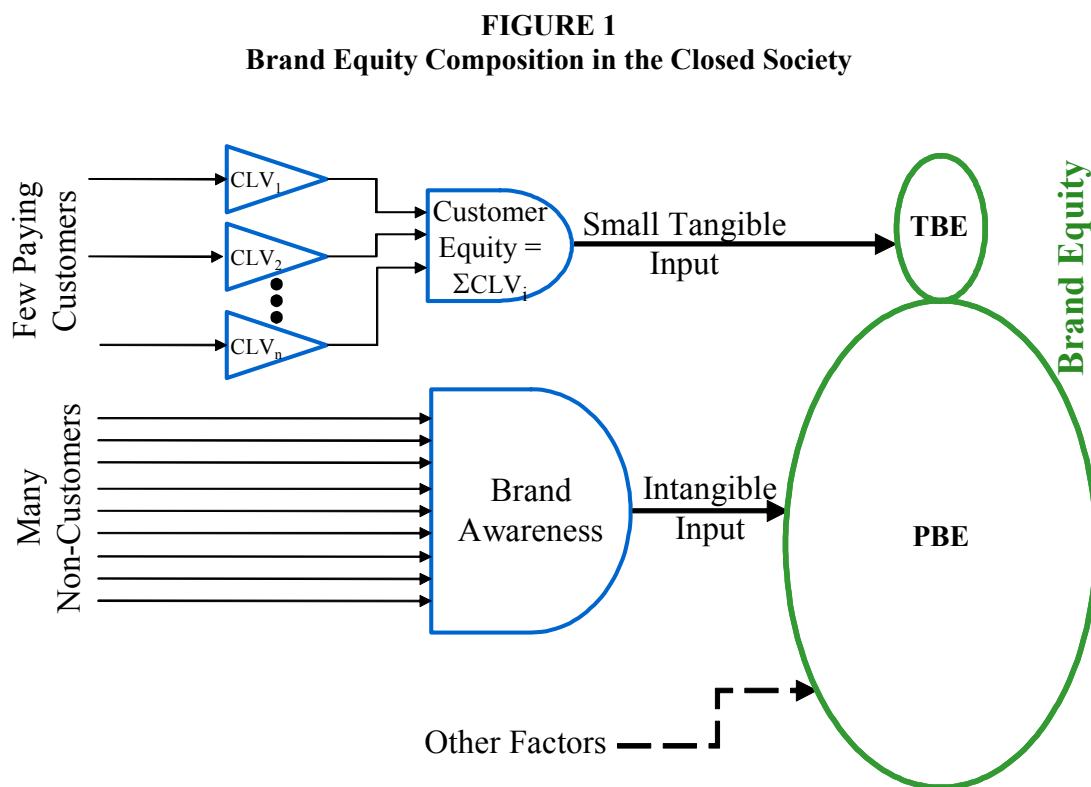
FIGURE 1
Brand Equity Composition in the Closed Society

Few Paying Customers

$CLV_1$

$CLV_2$

$CLV_n$

Customer Equity = $\Sigma CLV_i$

Small Tangible Input

TBE

Brand Equity

Many Non-Customers

Brand Awareness

Intangible Input

PBE

Other Factors